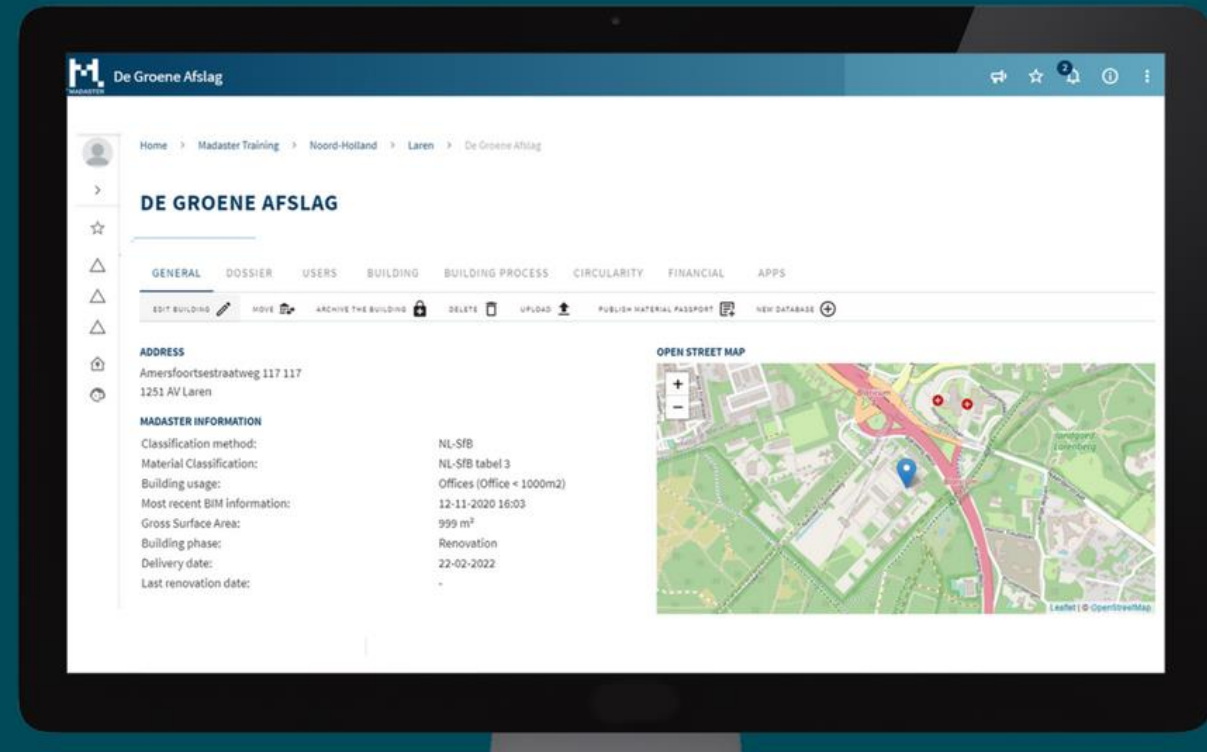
MADASTER De Groene Afslag

2

Home > Madaster Training > Noord-Holland > Laren > De Groene Afslag

DE GROENE AFSLAG

GENERAL DOSSIER USERS BUILDING BUILDING PROCESS CIRCULARITY FINANCIAL APPS

EDIT BUILDING MOVE ARCHIVE THE BUILDING DELETE UPLOAD PUBLISH MATERIAL PASSPORT NEW DATABASE

ADDRESS
Amersfoortsestraatweg 117 117
1251 AV Laren

MADASTER INFORMATION

| | |
|---|---|
| Classification method: | NL-SfB |
| Material Classification: | NL-SfB tabel 3 |
| Building usage: | Offices (Office < 1000m2) |
| Most recent BIM information: | 12-11-2020 16:03 |
| Gross Surface Area: | 999 m² |
| Building phase: | Renovation |
| Delivery date: | 22-02-2022 |
| Last renovation date: | - |

OPEN STREET MAP

+
−

Leaflet | © OpenStreetMap